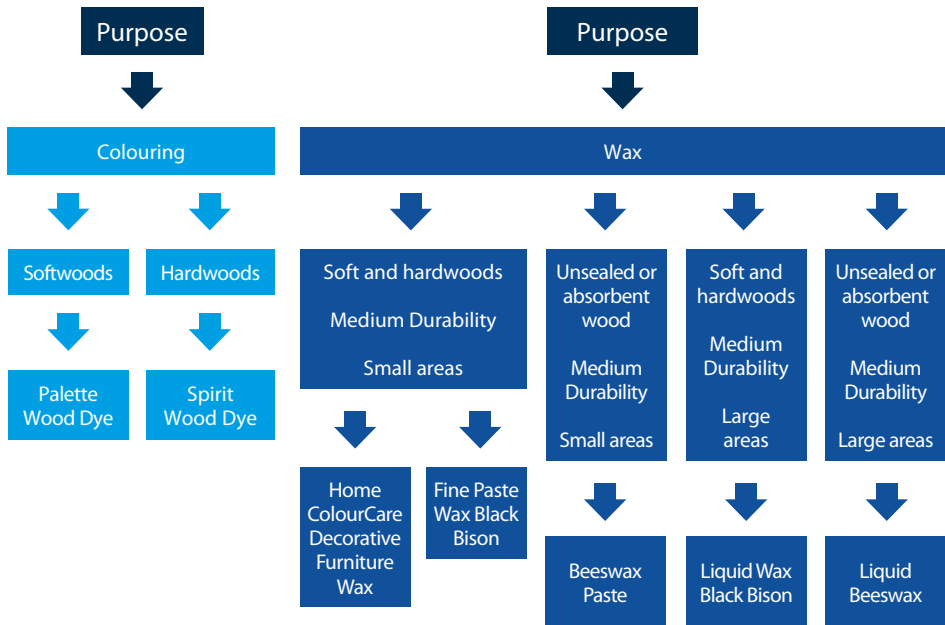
Purpose

Colouring

Softwoods

Hardwoods

Palette Wood Dye

Spirit Wood Dye

Purpose

Wax

Soft and hardwoods

Medium Durability

Small areas

Home ColourCare Decorative Furniture Wax

Fine Paste Wax Black Bison

Unsealed or absorbent wood

Medium Durability

Small areas

Beeswax Paste

Soft and hardwoods

Medium Durability

Large areas

Liquid Wax Black Bison

Unsealed or absorbent wood

Medium Durability

Large areas

Liquid Beeswax